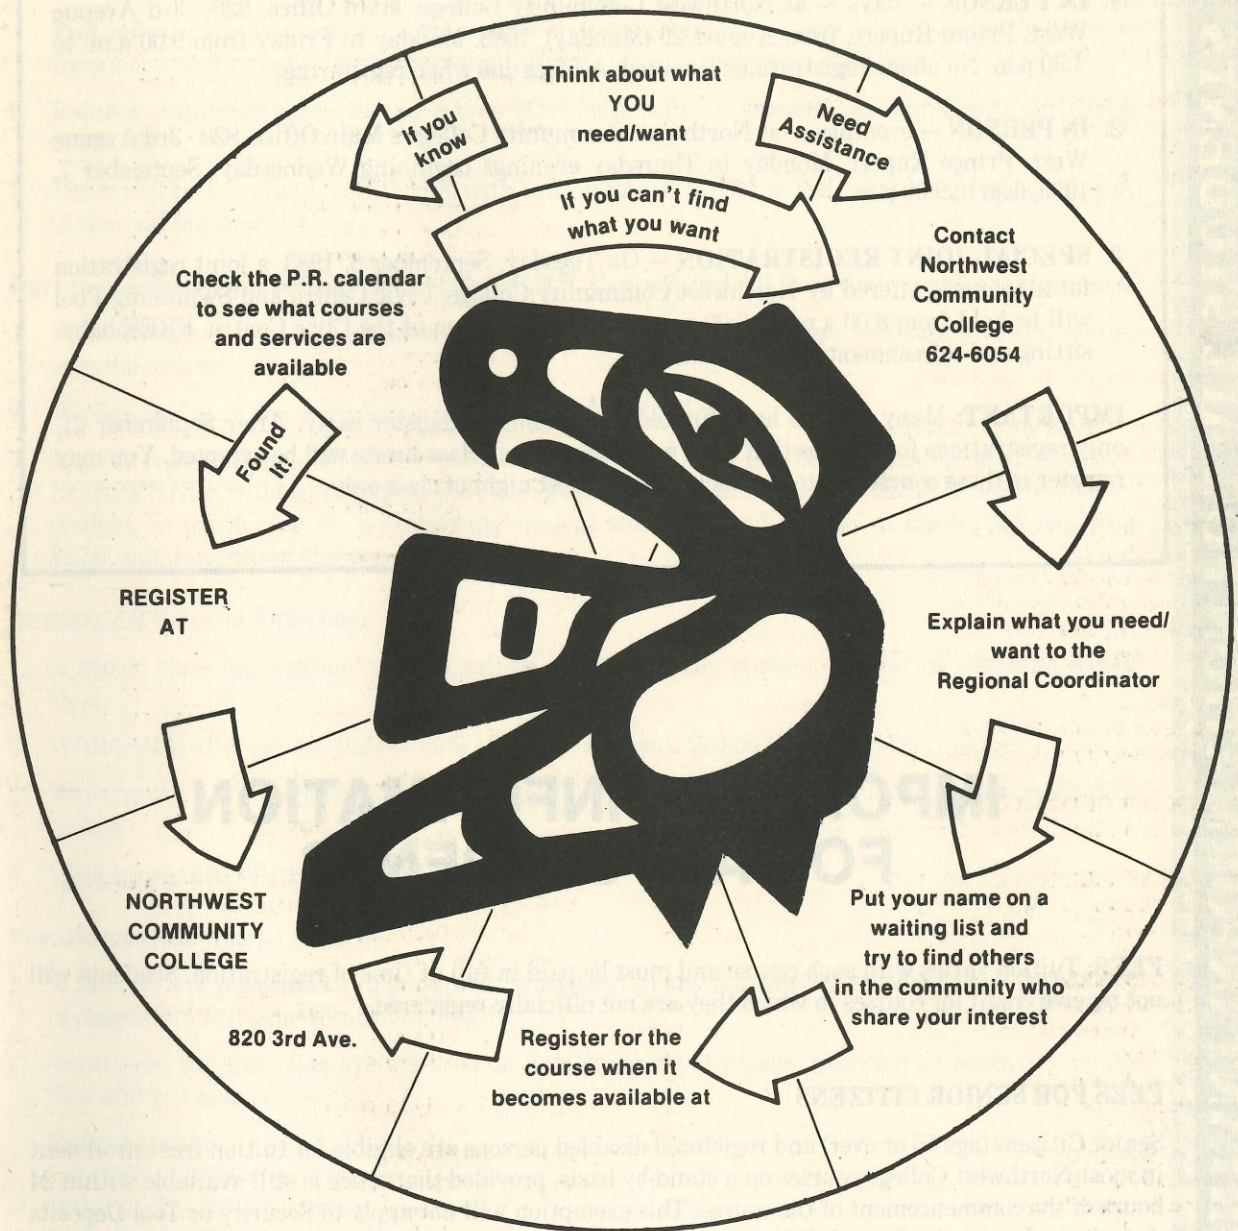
Think about what YOU need/want

If you know

Need Assistance

If you can't find what you want

Contact Northwest Community College 624-6054

Check the P.R. calendar to see what courses and services are available

Found it!

REGISTER AT

Explain what you need/ want to the Regional Coordinator

NORTHWEST COMMUNITY COLLEGE

820 3rd Ave.

Put your name on a waiting list and try to find others in the community who share your interest

Register for the course when it becomes available at